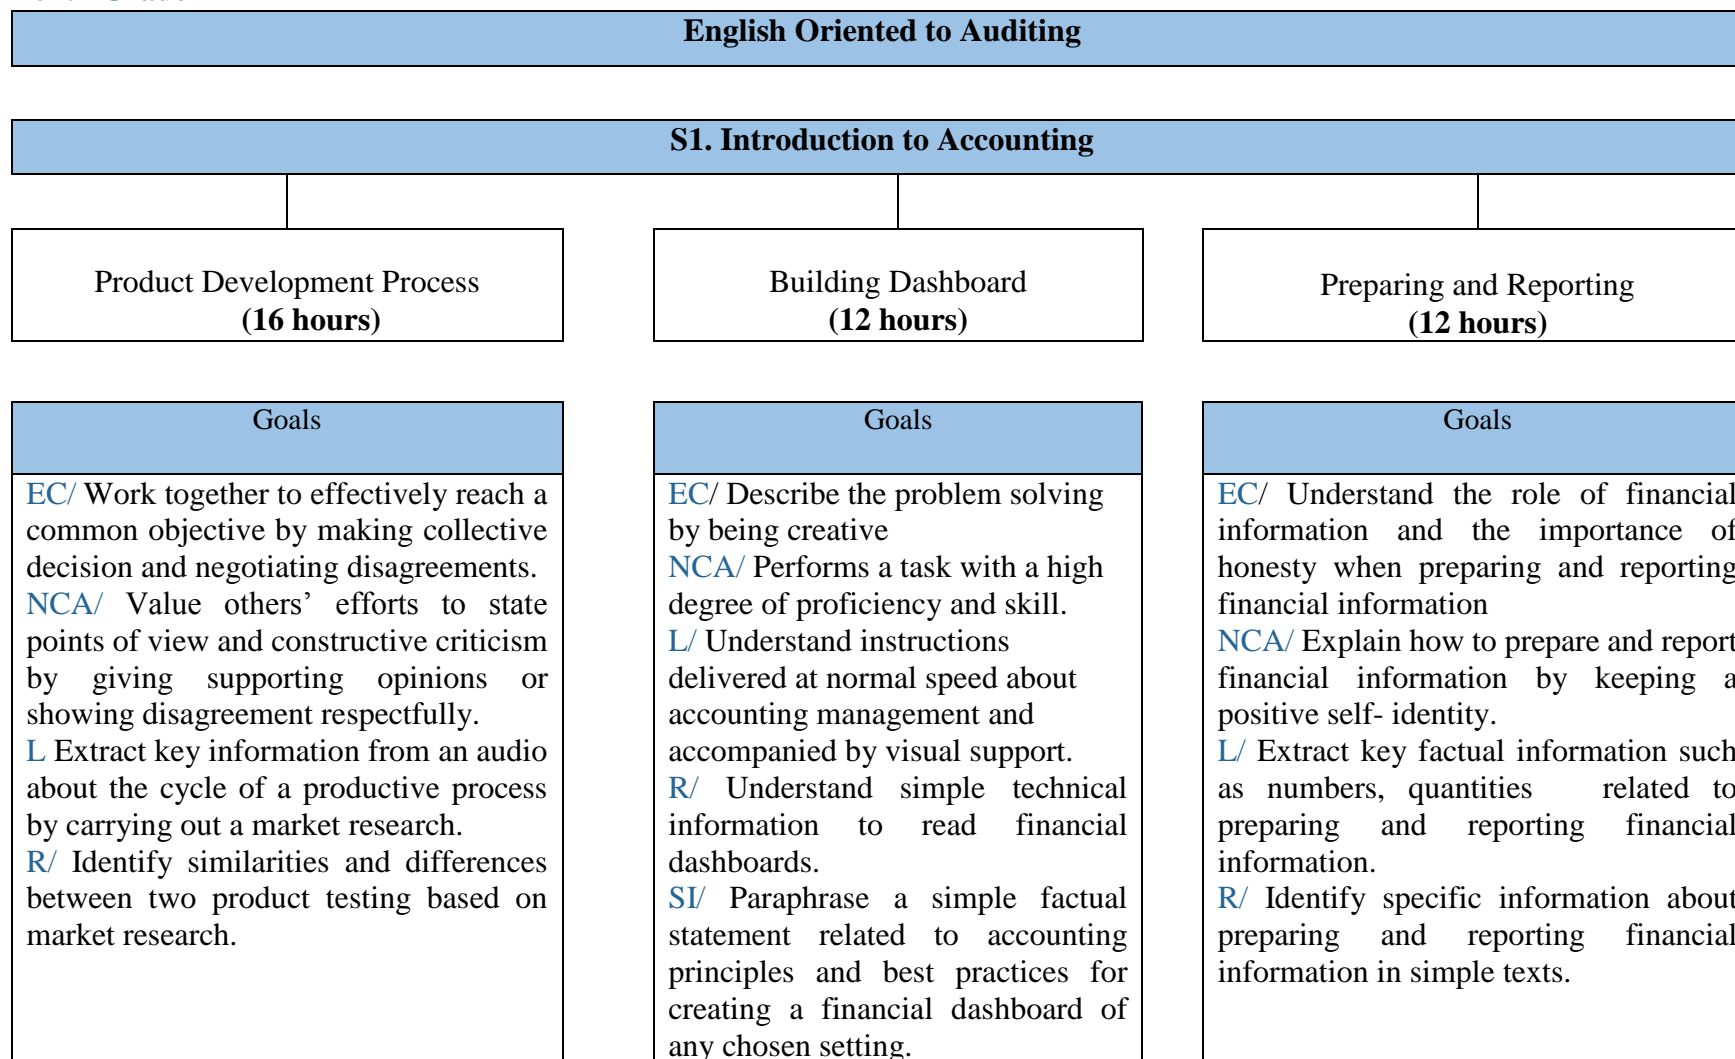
English Oriented to Auditing

S1. Introduction to Accounting

Product Development Process
(16 hours)

Building Dashboard
(12 hours)

Preparing and Reporting
(12 hours)

Goals

EC/ Work together to effectively reach a common objective by making collective decision and negotiating disagreements.
NCA/ Value others' efforts to state points of view and constructive criticism by giving supporting opinions or showing disagreement respectfully.
L Extract key information from an audio about the cycle of a productive process by carrying out a market research.
R/ Identify similarities and differences between two product testing based on market research.

Goals

EC/ Describe the problem solving by being creative
NCA/ Performs a task with a high degree of proficiency and skill.
L/ Understand instructions delivered at normal speed about accounting management and accompanied by visual support.
R/ Understand simple technical information to read financial dashboards.
SI/ Paraphrase a simple factual statement related to accounting principles and best practices for creating a financial dashboard of any chosen setting.

Goals

EC/ Understand the role of financial information and the importance of honesty when preparing and reporting financial information
NCA/ Explain how to prepare and report financial information by keeping a positive self- identity.
L/ Extract key factual information such as numbers, quantities related to preparing and reporting financial information.
R/ Identify specific information about preparing and reporting financial information in simple texts.